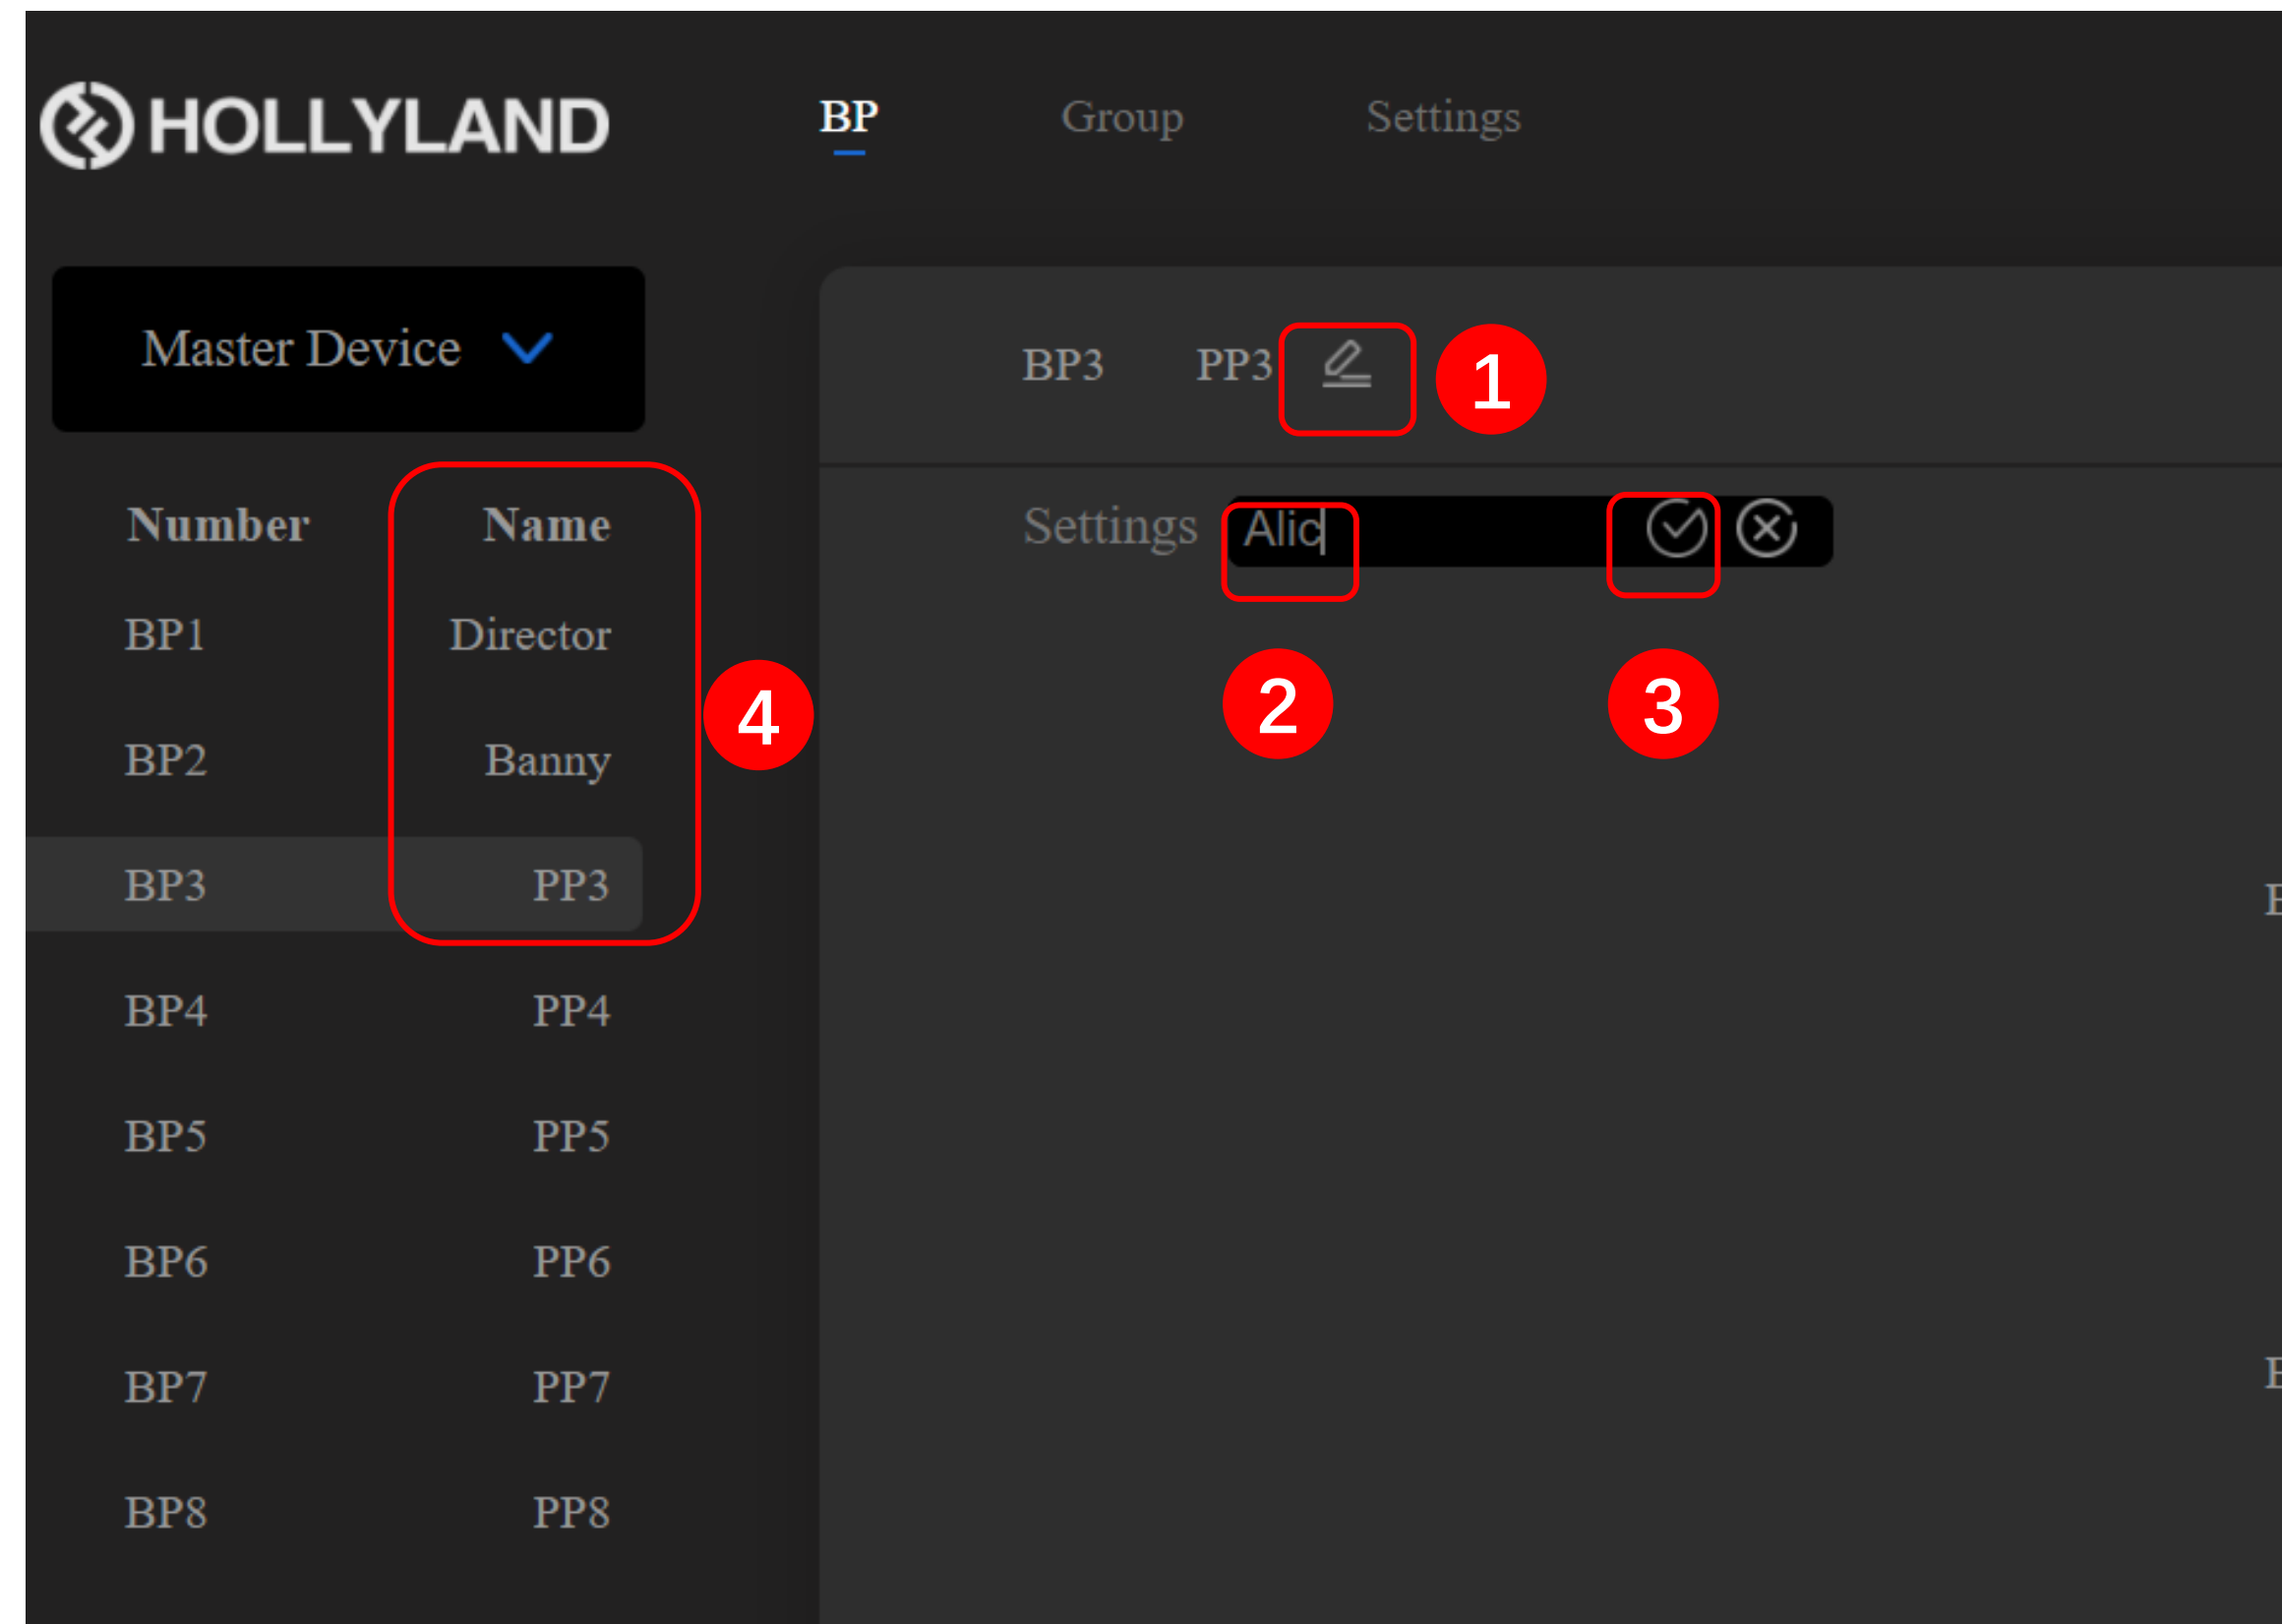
HOLLYLAND

BP Group Settings

Master Device

| Number | Name |
|---|---|
| BP1 | Director |
| BP2 | Banny |
| BP3 | PP3 |
| BP4 | PP4 |
| BP5 | PP5 |
| BP6 | PP6 |
| BP7 | PP7 |
| BP8 | PP8 |

4

BP3 PP3

1

Settings Alic

2

3

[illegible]

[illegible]